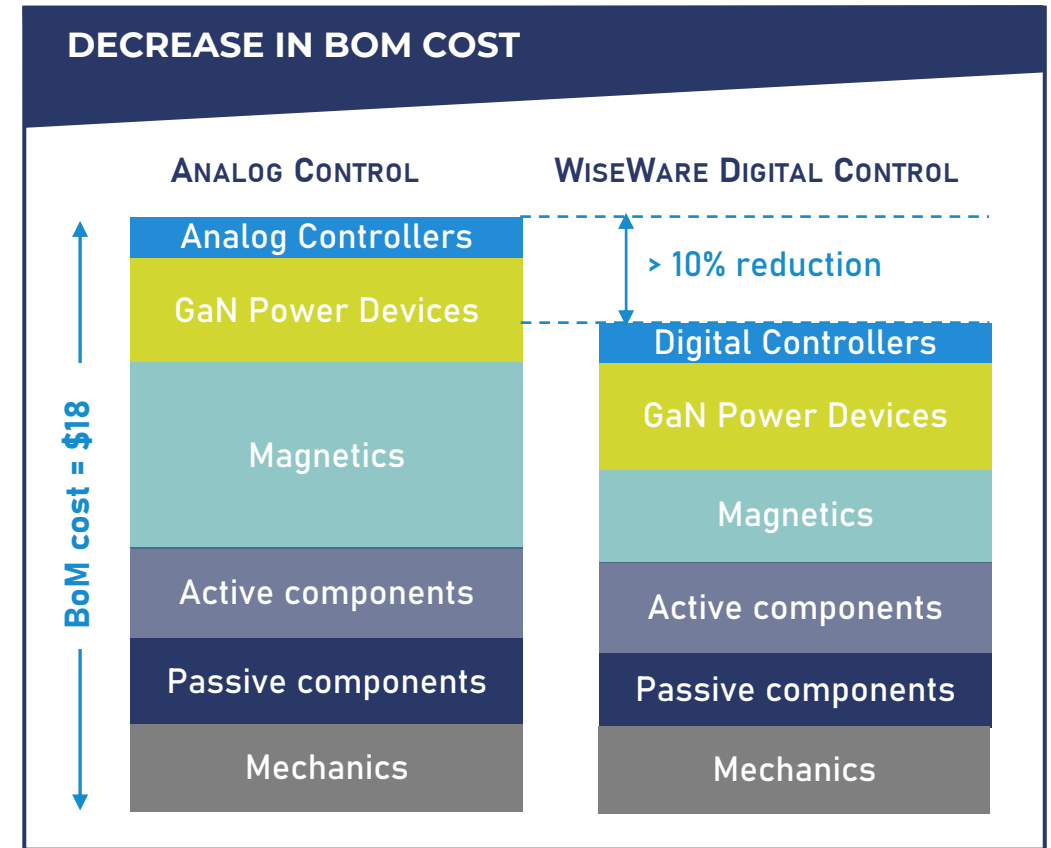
DECREASE IN BOM COST

ANALOG CONTROL

WISEWARE DIGITAL CONTROL

BoM cost = $18

Analog Controllers

GaN Power Devices

Magnetics

Active components

Passive components

Mechanics

> 10% reduction

Digital Controllers

GaN Power Devices

Magnetics

Active components

Passive components

Mechanics